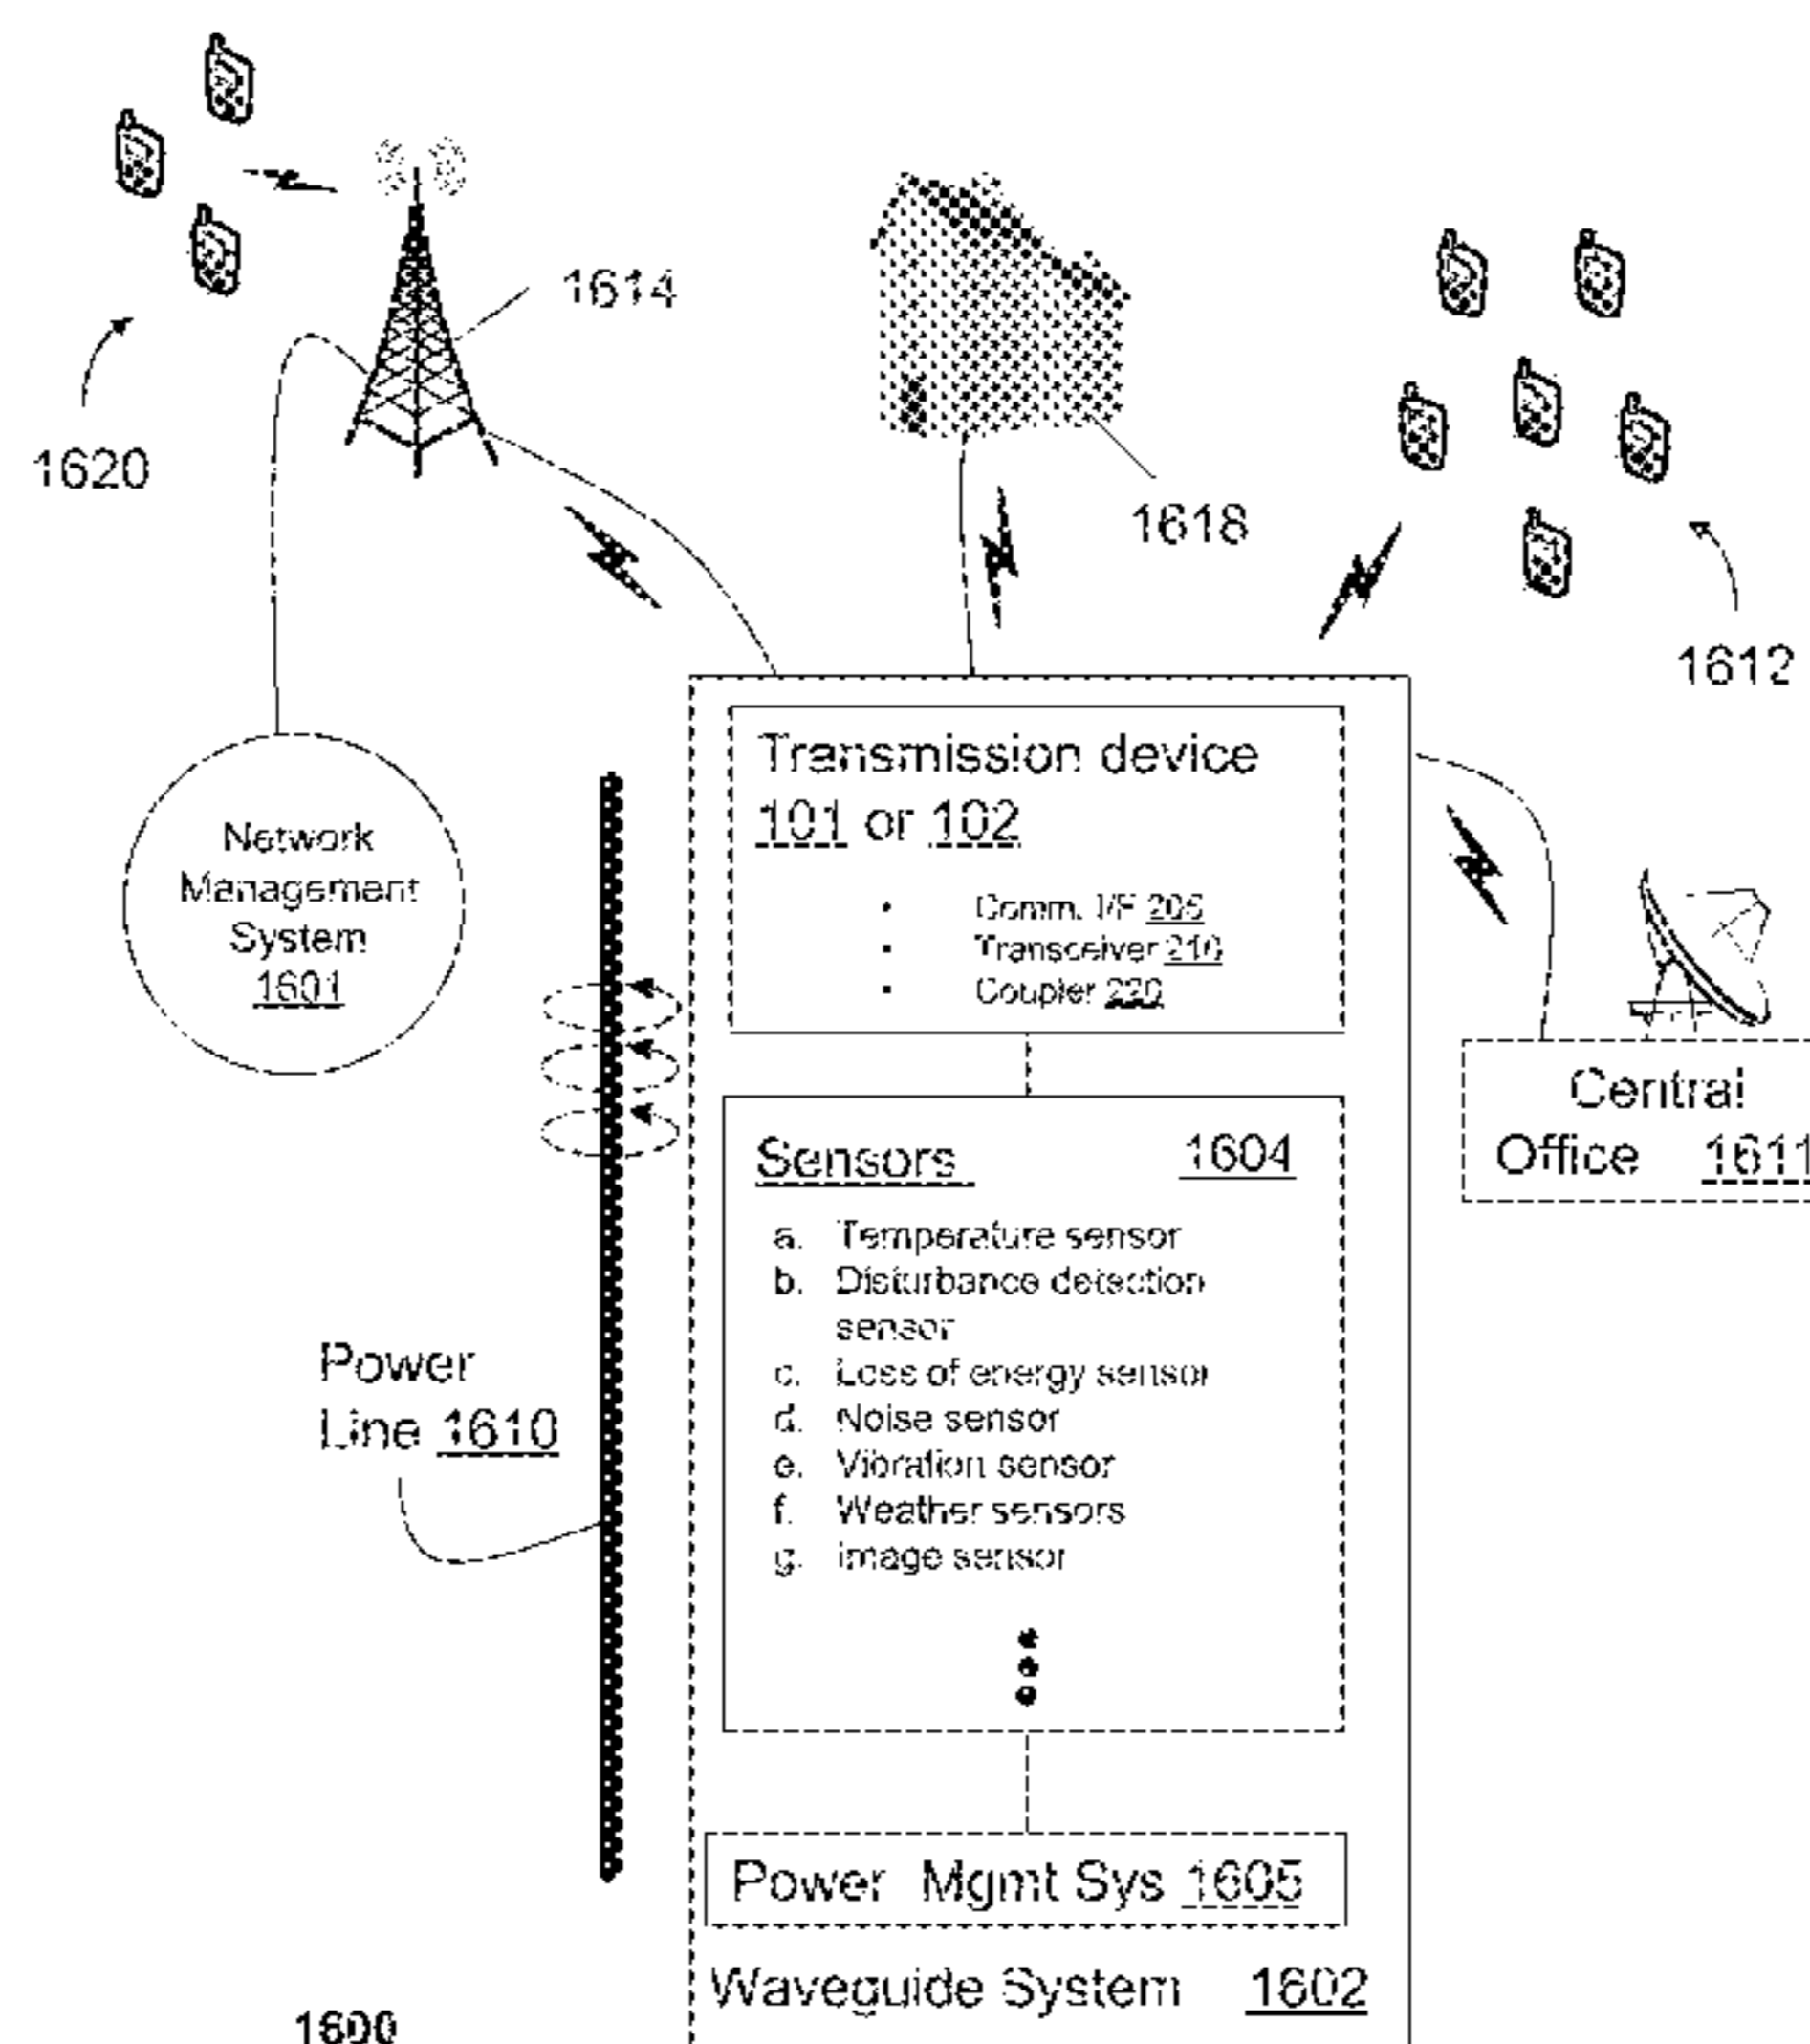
1614

1620

1618

1612

Transmission device
101 or 102

- Comm. I/F 205
- Transceiver 210
- Coupler 220

Network Management System 1601

Central Office 1611

Sensors 1604

a. Temperature sensor
b. Disturbance detection sensor
c. Loss of energy sensor
d. Noise sensor
e. Vibration sensor
f. Weather sensors
g. image sensor

Power Line 1610

Power Mgmt Sys 1605

Waveguide System 1602

1600